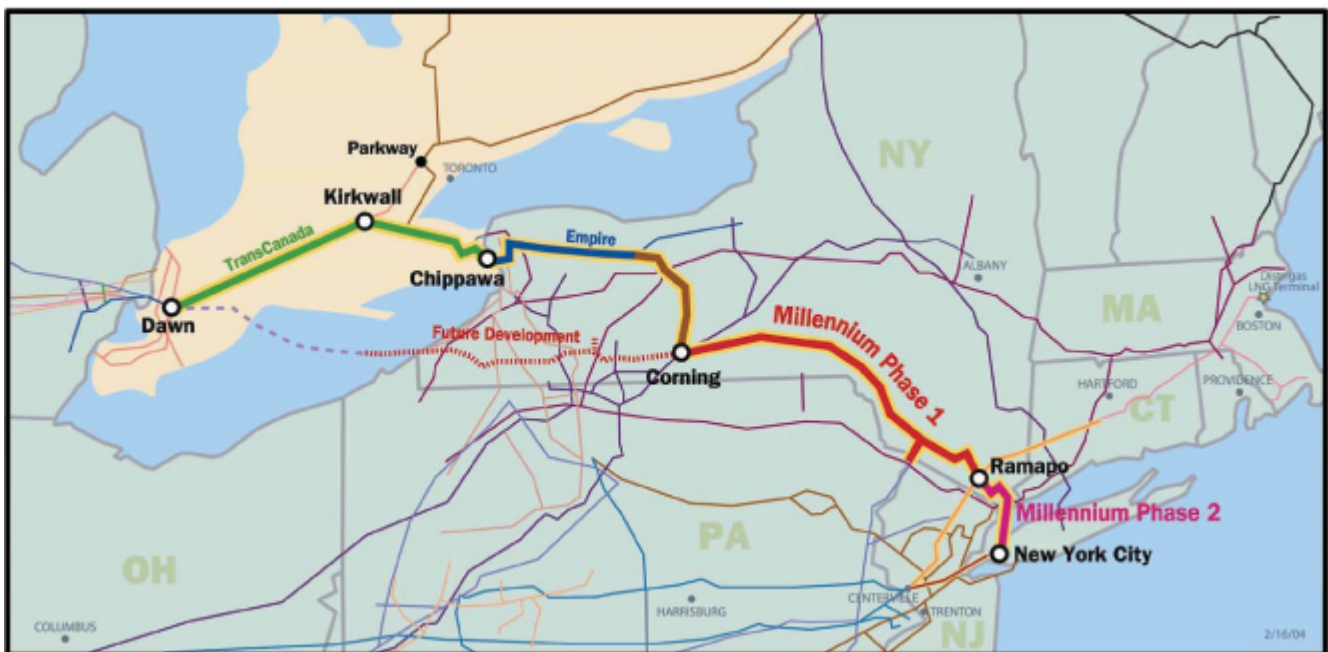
Parkway
TORONTO
NY
Kirkwall
TransCanada
Empire
Chippawa
ALBANY
Distrigas LNG Terminal
MA
Dawn
Future Development
Millennium Phase 1
BOSTON
Corning
HARTFORD
PROVIDENCE
CT
Ramapo
Millennium Phase 2
New York City
OH
PA
COLUMBUS
HARRISBURG
CENTERVILLE
TRENTON
NJ
2/16/04